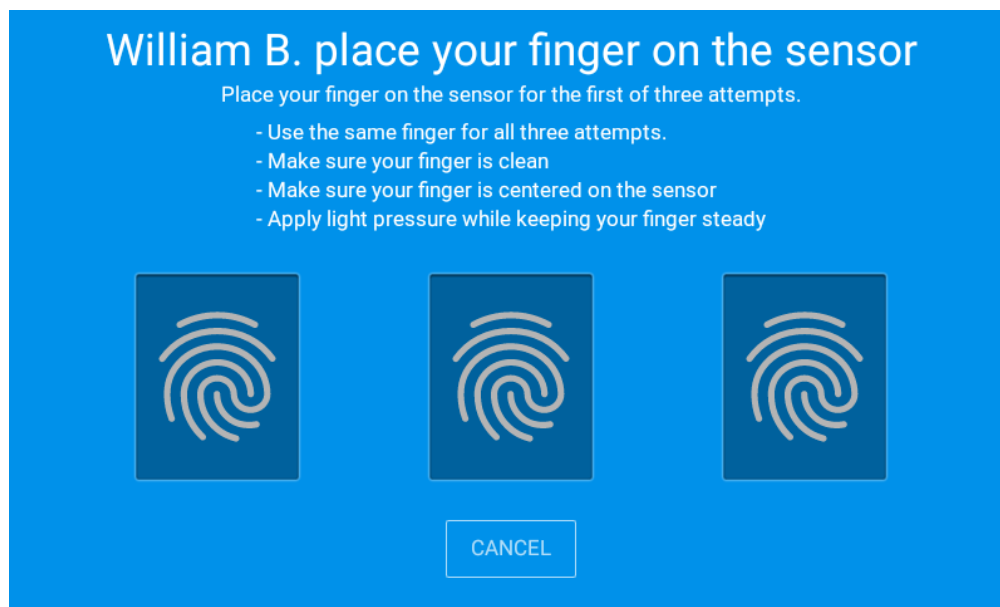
William B. place your finger on the sensor

Place your finger on the sensor for the first of three attempts.

- Use the same finger for all three attempts.
- Make sure your finger is clean
- Make sure your finger is centered on the sensor
- Apply light pressure while keeping your finger steady

CANCEL